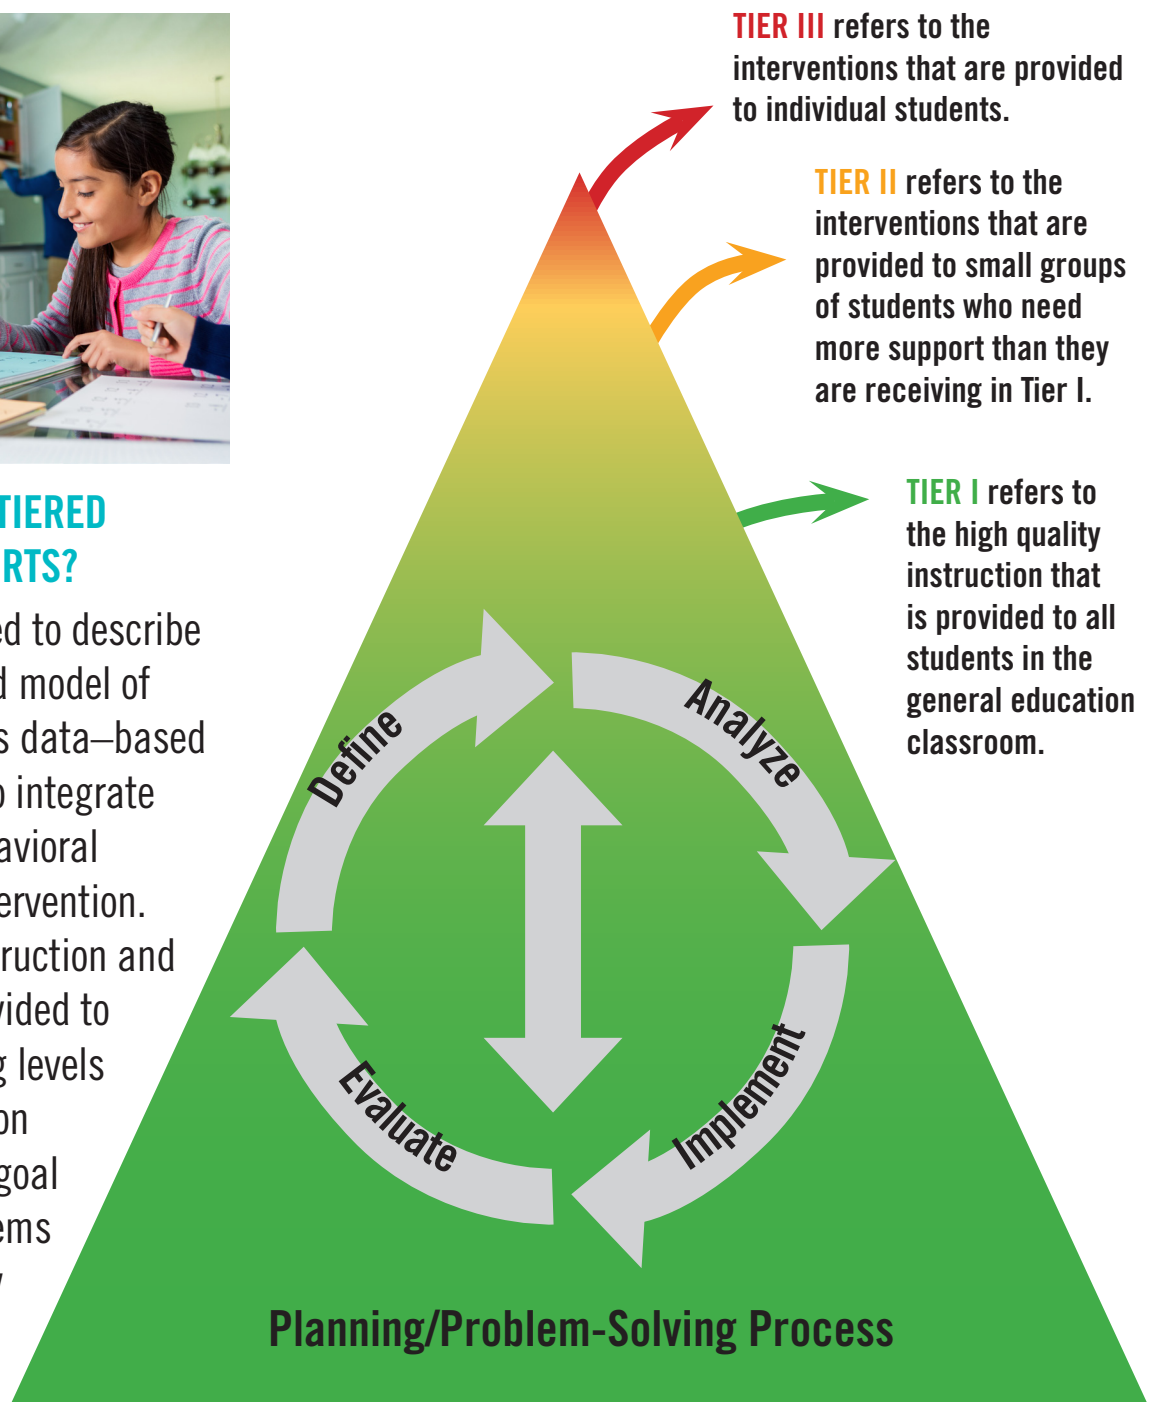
TIERED
RTS?

ed to describe
d model of
s data–based
o integrate
avioral
ervention.
ruction and
vided to
g levels
on
goal
ems
y

TIER III refers to the interventions that are provided to individual students.

TIER II refers to the interventions that are provided to small groups of students who need more support than they are receiving in Tier I.

TIER I refers to the high quality instruction that is provided to all students in the general education classroom.

Define

Analyze

Implement

Evaluate

Planning/Problem-Solving Process